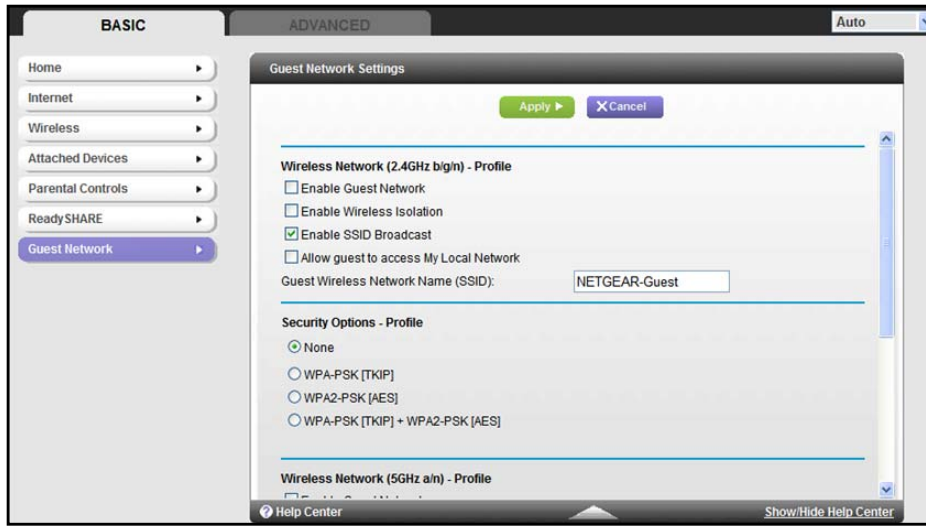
BASIC

ADVANCED

Auto

Home

Internet

Wireless

Attached Devices

Parental Controls

ReadySHARE

Guest Network

Guest Network Settings

Apply ▶

X Cancel

Wireless Network (2.4GHz b/g/n) - Profile

☐ Enable Guest Network

☐ Enable Wireless Isolation

☑ Enable SSID Broadcast

☐ Allow guest to access My Local Network

Guest Wireless Network Name (SSID): NETGEAR-Guest

Security Options - Profile

⦿ None

○ WPA-PSK [TKIP]

○ WPA2-PSK [AES]

○ WPA-PSK [TKIP] + WPA2-PSK [AES]

Wireless Network (5GHz a/n) - Profile

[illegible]

Help Center

Show/Hide Help Center